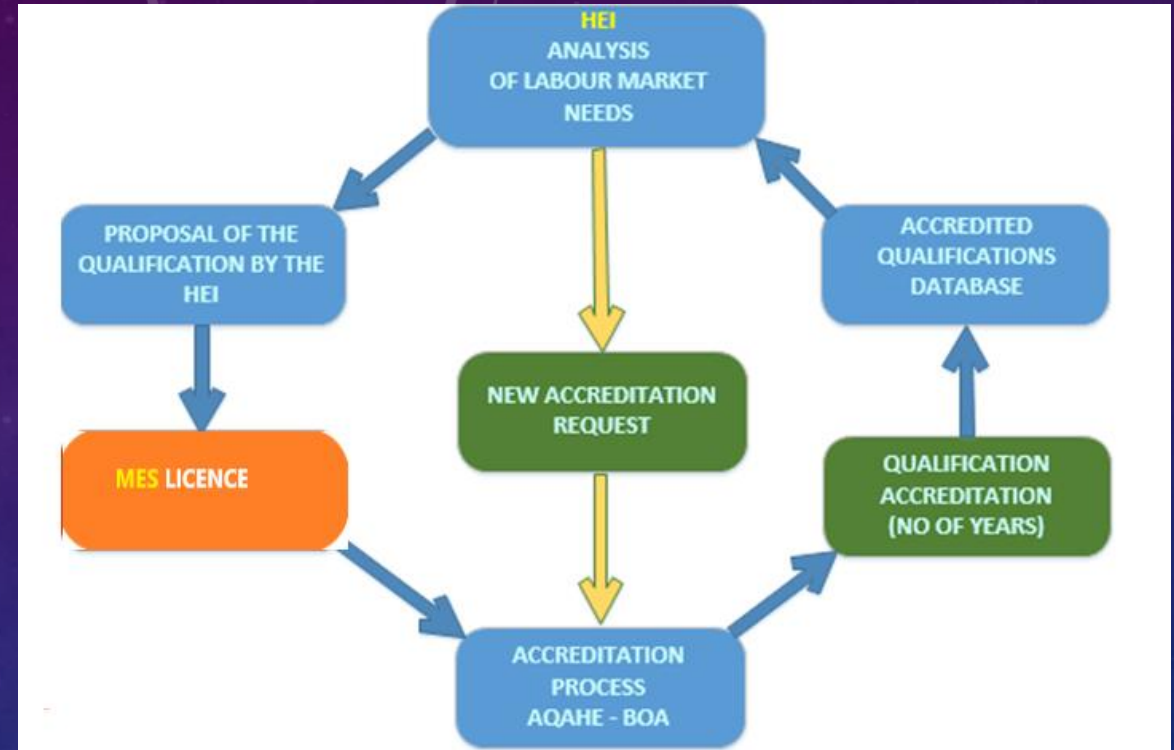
HEI
ANALYSIS
OF LABOUR MARKET
NEEDS

PROPOSAL OF THE QUALIFICATION BY THE HEI

NEW ACCREDITATION REQUEST

ACCREDITED QUALIFICATIONS DATABASE

MES LICENCE

QUALIFICATION ACCREDITATION (NO OF YEARS)

ACCREDITATION PROCESS
AQAHE - BOA